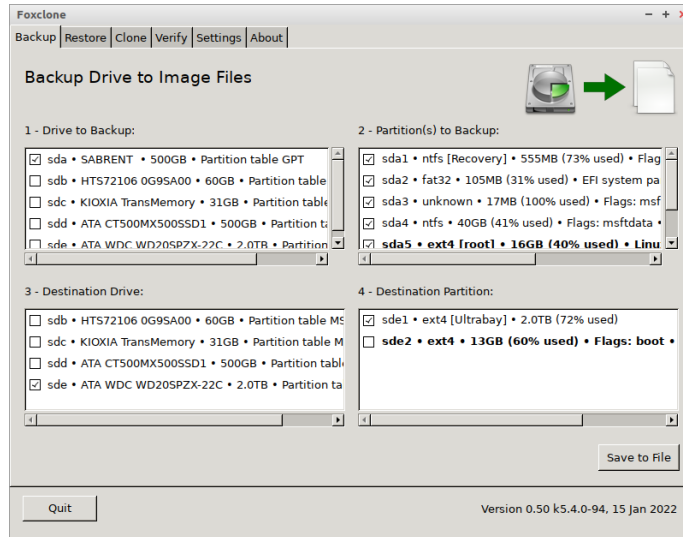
Foxclone

- + ×

Backup | Restore | Clone | Verify | Settings | About

Backup Drive to Image Files

1 - Drive to Backup:

☑ sda • SABRENT • 500GB • Partition table GPT
☐ sdb • HTS72106 0G9SA00 • 60GB • Partition table
☐ sdc • KIOXIA TransMemory • 31GB • Partition table
☐ sdd • ATA CT500MX500SSD1 • 500GB • Partition ta
☐ sde • ATA WDC WD20SPZX-22C • 2.0TB • Partition

2 - Partition(s) to Backup:

☑ sda1 • ntfs [Recovery] • 555MB (73% used) • Flag
☑ sda2 • fat32 • 105MB (31% used) • EFI system pa
☑ sda3 • unknown • 17MB (100% used) • Flags: msf
☑ sda4 • ntfs • 40GB (41% used) • Flags: msftdata •
☑ sda5 • ext4 [root] • 16GB (40% used) • Linu

3 - Destination Drive:

☐ sdb • HTS72106 0G9SA00 • 60GB • Partition table MS
☐ sdc • KIOXIA TransMemory • 31GB • Partition table M
☐ sdd • ATA CT500MX500SSD1 • 500GB • Partition table
☑ sde • ATA WDC WD20SPZX-22C • 2.0TB • Partition ta

4 - Destination Partition:

☑ sde1 • ext4 [Ultrabay] • 2.0TB (72% used)
☐ sde2 • ext4 • 13GB (60% used) • Flags: boot •

Save to File

Quit

Version 0.50 k5.4.0-94, 15 Jan 2022